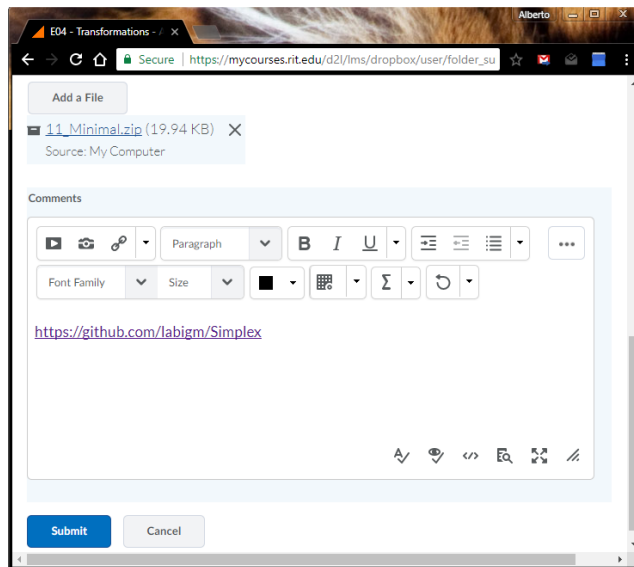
E04 - Transformations - /

Alberto

Secure | https://mycourses.rit.edu/d2l/lms/dropbox/user/folder_su

Add a File

11_Minimal.zip (19.94 KB)

Source: My Computer

Comments

Paragraph

Font Family

Size

https://github.com/labigm/Simplex

Submit

Cancel